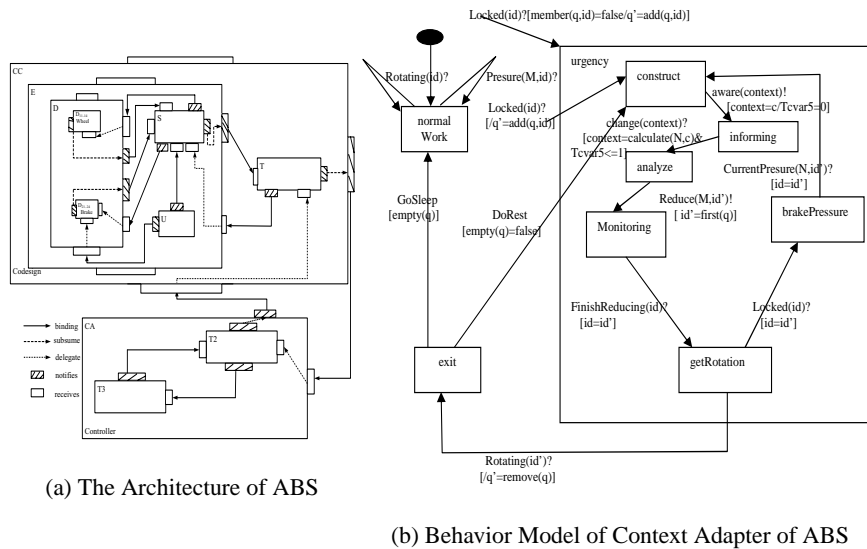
CC
E
D
$D_{1..4}$ Wheel
S
$D_{1..4}$ Brake
U
T
Codesign
binding
subsume
delegate
notifies
receives
CA
T2
T3
Controller

(a) The Architecture of ABS

Locked(id)?[member(q,id)=false/q'=add(q,id)]
Rotating(id)?
Presure(M,id)?
urgency
construct
Locked(id)? [/q'=add(q,id)]
normal Work
aware(context)! [context=c/Tcvar5=0]
change(context)? [context=calculate(N,c)& Tcvar5<=1]
informing
analyze
CurrentPresure(N,id')? [id=id']
GoSleep [empty(q)]
DoRest [empty(q)=false]
Reduce(M,id')! [ id'=first(q)]
Monitoring
brakePressure
FinishReducing(id)? [id=id']
Locked(id)? [id=id']
exit
getRotation
Rotating(id')? [/q'=remove(q)]

(b) Behavior Model of Context Adapter of ABS